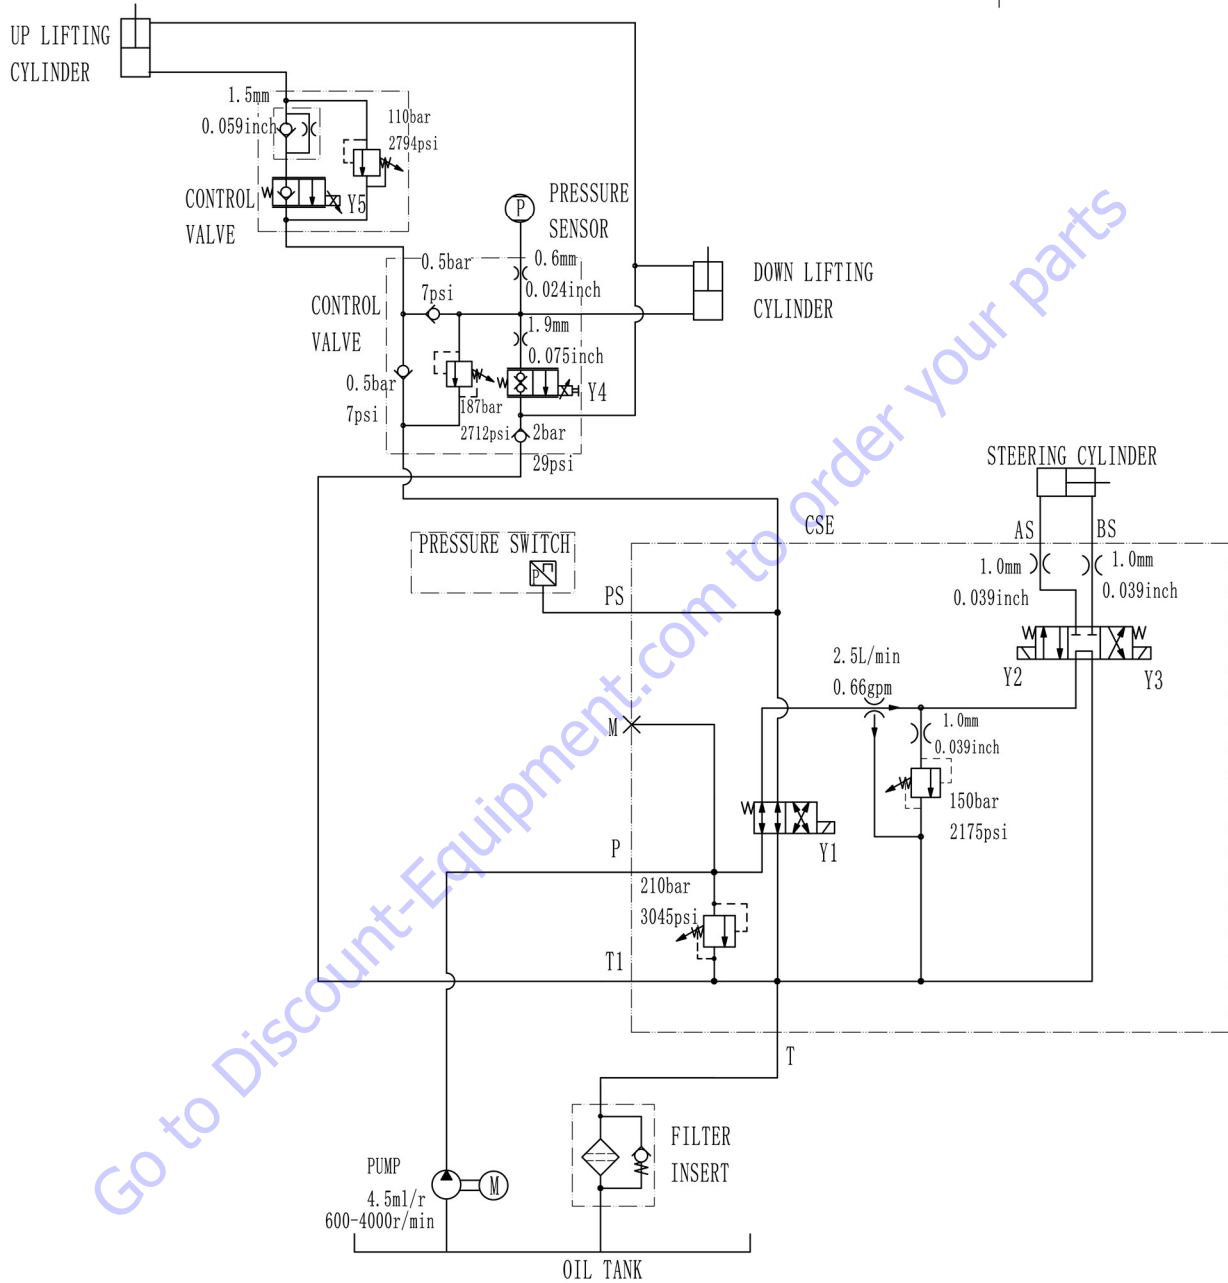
UP LIFTING CYLINDER

1.5mm
0.059inch

110bar
2794psi

CONTROL VALVE

Y5

P

PRESSURE SENSOR

0.6mm
0.024inch

0.5bar
7psi

CONTROL VALVE

DOWN LIFTING CYLINDER

1.9mm
0.075inch

0.5bar
7psi

187bar
2712psi

Y4

2bar
29psi

STEERING CYLINDER

PRESSURE SWITCH

CSE

AS

BS

1.0mm
0.039inch

1.0mm
0.039inch

PS

Y2

Y3

2.5L/min
0.66gpm

M

1.0mm
0.039inch

150bar
2175psi

Y1

P

210bar
3045psi

T1

T

FILTER INSERT

PUMP
4.5ml/r
600-4000r/min

M

OIL TANK

Go to Discount-Equipment.com to order your parts